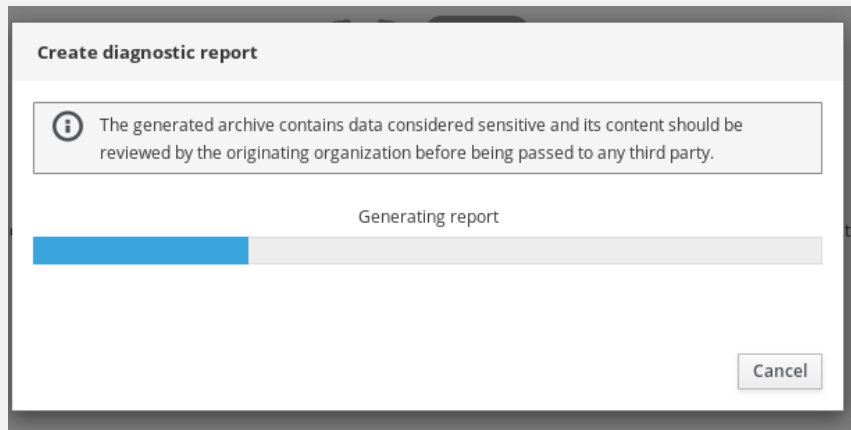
Create diagnostic report

The generated archive contains data considered sensitive and its content should be reviewed by the originating organization before being passed to any third party.

Generating report

Cancel